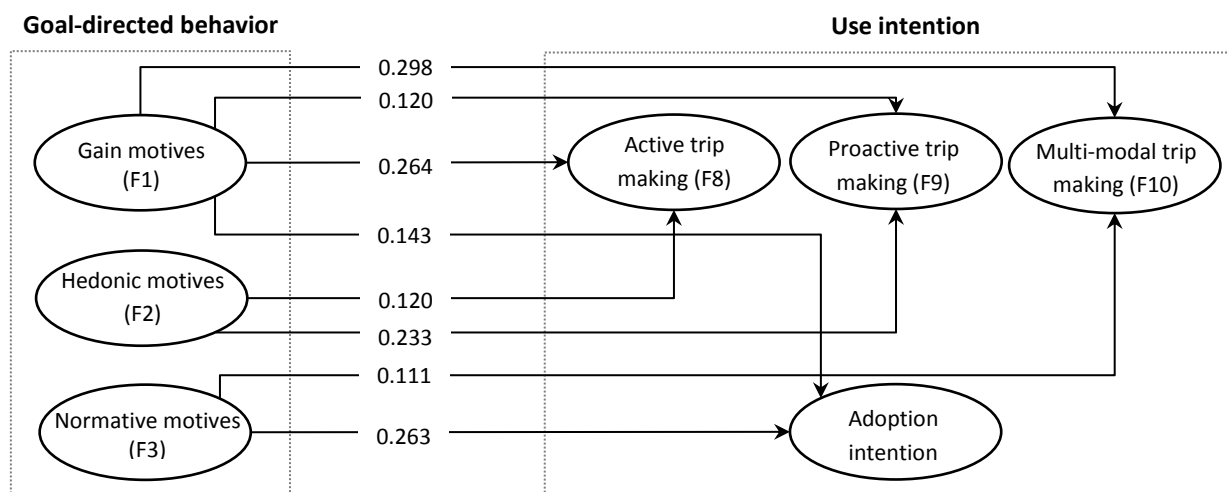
Goal-directed behavior

Use intention

Gain motives (F1)

Hedonic motives (F2)

Normative motives (F3)

0.298

0.120

0.264

0.143

0.120

0.233

0.111

0.263

Active trip making (F8)

Proactive trip making (F9)

Multi-modal trip making (F10)

Adoption intention